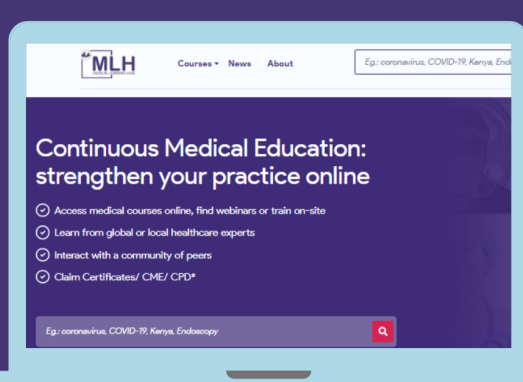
MLH
MEDICAL LEARNING HUB

Courses News About

Eg.: coronavirus, COVID-19, Kenya, Endo

Continuous Medical Education: strengthen your practice online

Access medical courses online, find webinars or train on-site

Learn from global or local healthcare experts

Interact with a community of peers

Claim Certificates/ CME/ CPD*

Eg.: coronavirus, COVID-19, Kenya, Endoscopy